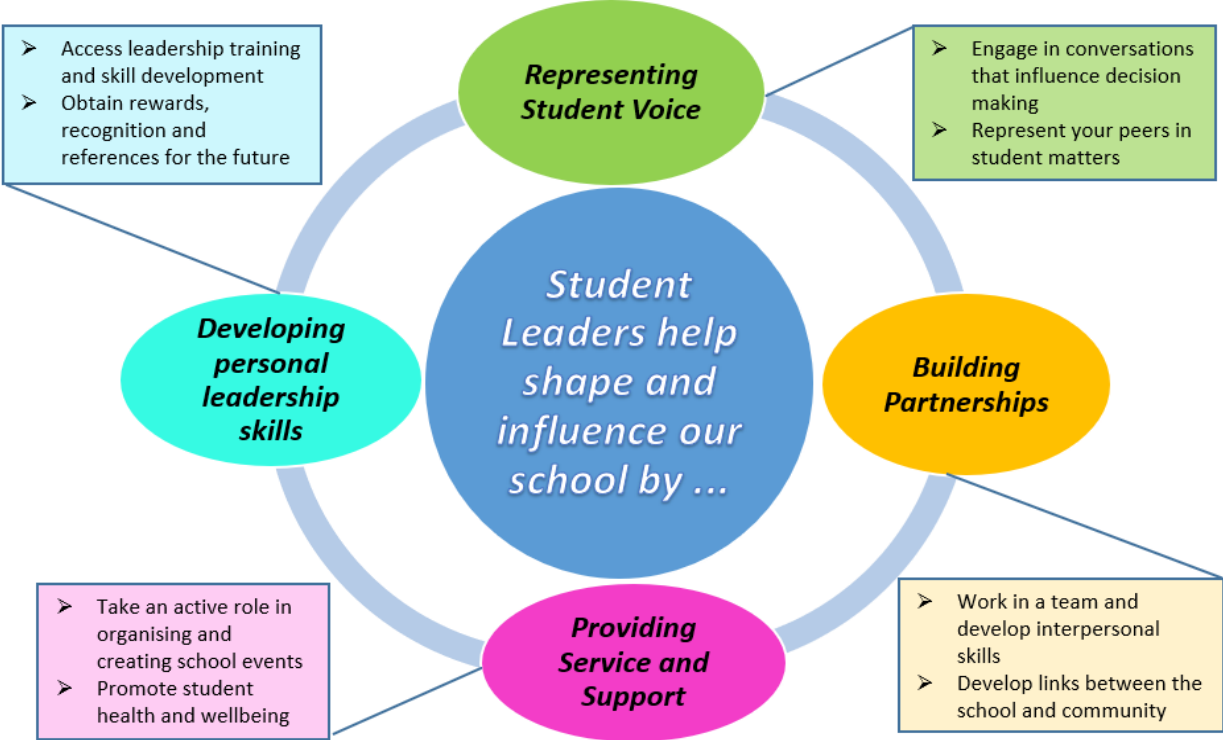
➢ Access leadership training and skill development
➢ Obtain rewards, recognition and references for the future

Representing Student Voice

➢ Engage in conversations that influence decision making
➢ Represent your peers in student matters

Developing personal leadership skills

Student Leaders help shape and influence our school by ...

Building Partnerships

➢ Take an active role in organising and creating school events
➢ Promote student health and wellbeing

Providing Service and Support

➢ Work in a team and develop interpersonal skills
➢ Develop links between the school and community